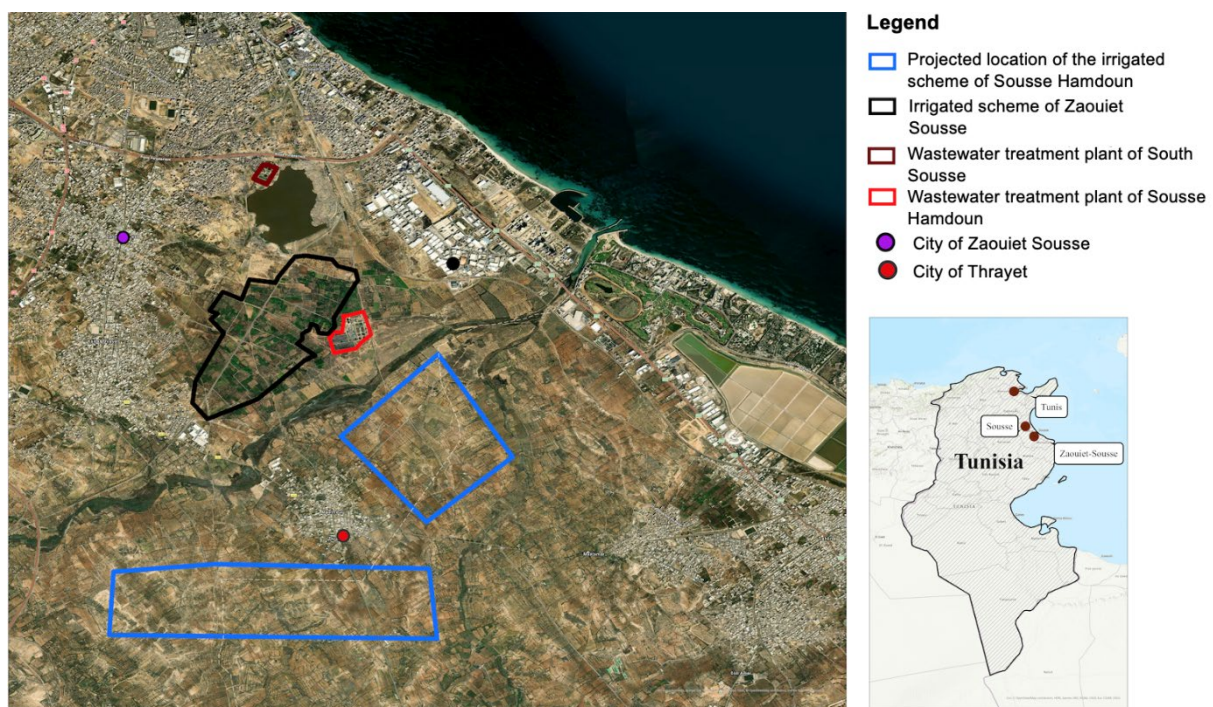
Legend

Projected location of the irrigated scheme of Sousse Hamdoun

Irrigated scheme of Zaouiet Sousse

Wastewater treatment plant of South Sousse

Wastewater treatment plant of Sousse Hamdoun

City of Zaouiet Sousse

City of Thrayet

Tunis

Sousse

Zaouiet-Sousse

Tunisia